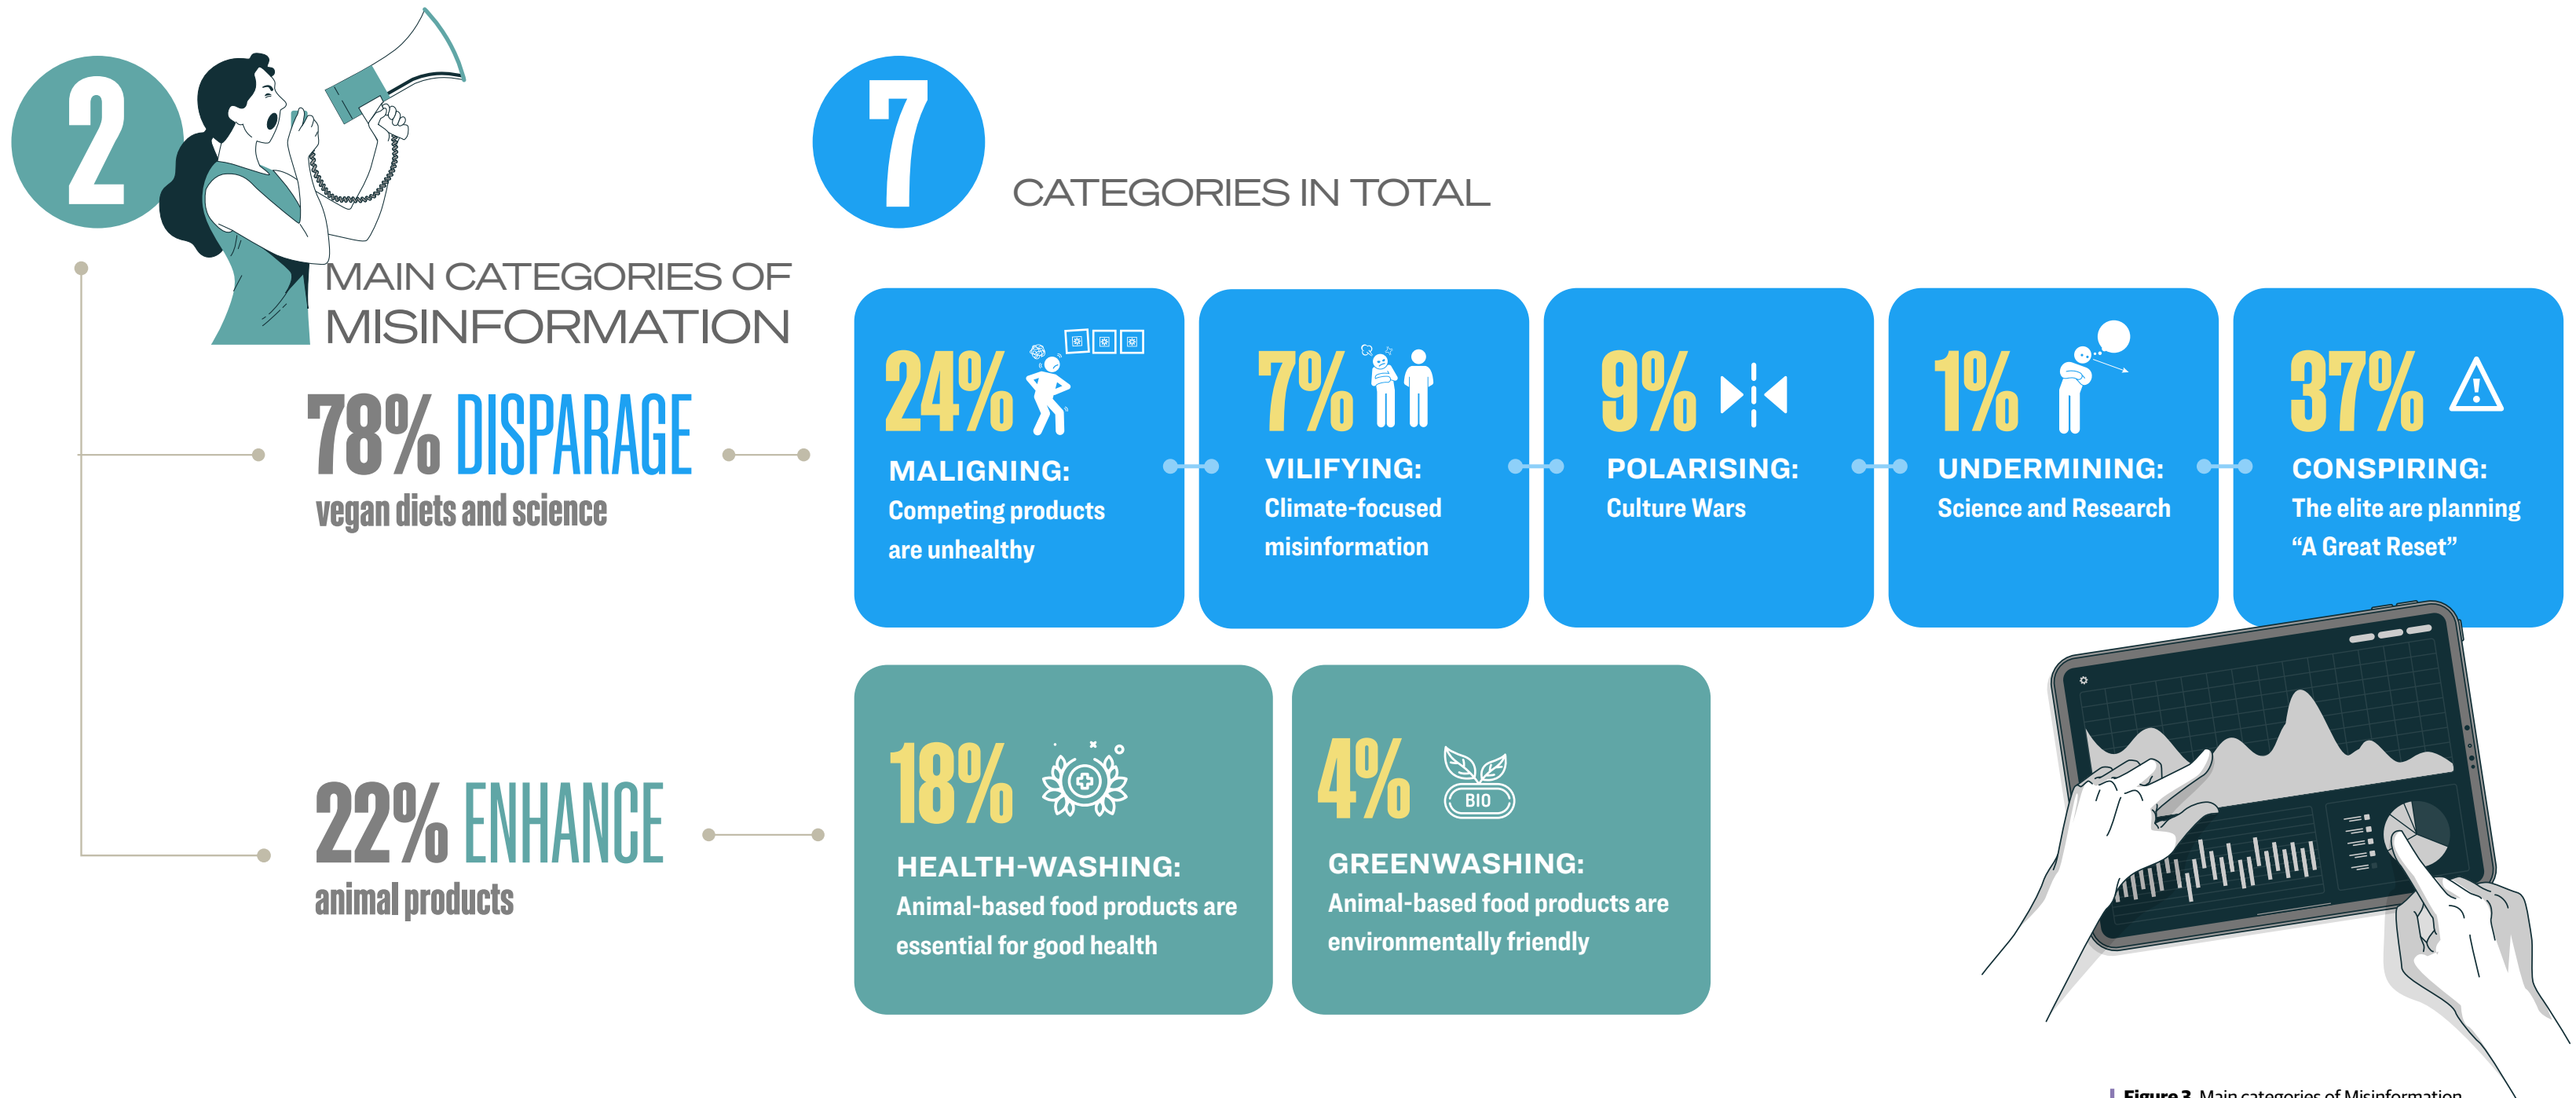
2

MAIN CATEGORIES OF MISINFORMATION

7

CATEGORIES IN TOTAL

78% DISPARAGE
vegan diets and science

24%
MALIGNING:
Competing products are unhealthy

7%
VILIFYING:
Climate-focused misinformation

9%
POLARISING:
Culture Wars

1%
UNDERMINING:
Science and Research

37%
CONSPIRING:
The elite are planning "A Great Reset"

22% ENHANCE
animal products

18%
HEALTH-WASHING:
Animal-based food products are essential for good health

4%
BIO
GREENWASHING:
Animal-based food products are environmentally friendly

Figure 3 Main categories of Misinformation